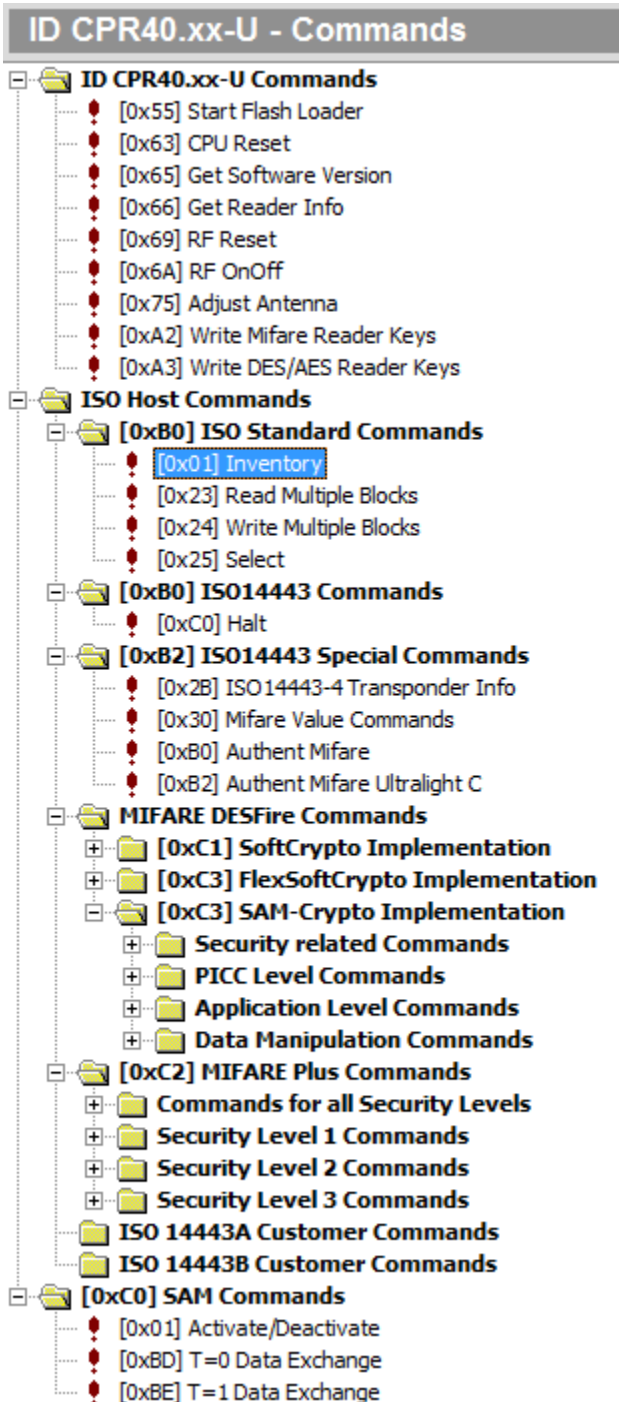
ID CPR40.xx-U - Commands

ID CPR40.xx-U Commands
[0x55] Start Flash Loader
[0x63] CPU Reset
[0x65] Get Software Version
[0x66] Get Reader Info
[0x69] RF Reset
[0x6A] RF OnOff
[0x75] Adjust Antenna
[0xA2] Write Mifare Reader Keys
[0xA3] Write DES/AES Reader Keys
ISO Host Commands
[0xB0] ISO Standard Commands
[0x01] Inventory
[0x23] Read Multiple Blocks
[0x24] Write Multiple Blocks
[0x25] Select
[0xB0] ISO14443 Commands
[0xC0] Halt
[0xB2] ISO14443 Special Commands
[0x2B] ISO14443-4 Transponder Info
[0x30] Mifare Value Commands
[0xB0] Authent Mifare
[0xB2] Authent Mifare Ultralight C
MIFARE DESFire Commands
[0xC1] SoftCrypto Implementation
[0xC3] FlexSoftCrypto Implementation
[0xC3] SAM-Crypto Implementation
Security related Commands
PICC Level Commands
Application Level Commands
Data Manipulation Commands
[0xC2] MIFARE Plus Commands
Commands for all Security Levels
Security Level 1 Commands
Security Level 2 Commands
Security Level 3 Commands
ISO 14443A Customer Commands
ISO 14443B Customer Commands
[0xC0] SAM Commands
[0x01] Activate/Deactivate
[0xBD] T=0 Data Exchange
[0xBE] T=1 Data Exchange